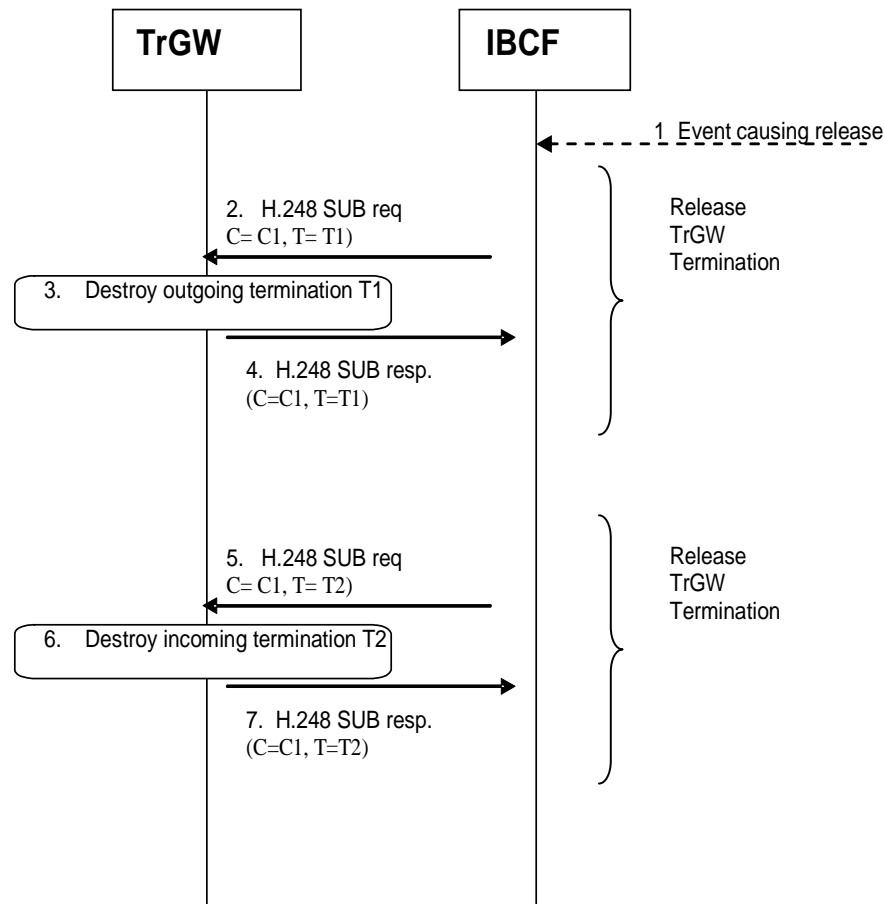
TrGW

IBCF

1 Event causing release

2. H.248 SUB req
C= C1, T= T1)

Release
TrGW
Termination

3. Destroy outgoing termination T1

4. H.248 SUB resp.
(C=C1, T=T1)

5. H.248 SUB req
C= C1, T= T2)

Release
TrGW
Termination

6. Destroy incoming termination T2

7. H.248 SUB resp.
(C=C1, T=T2)